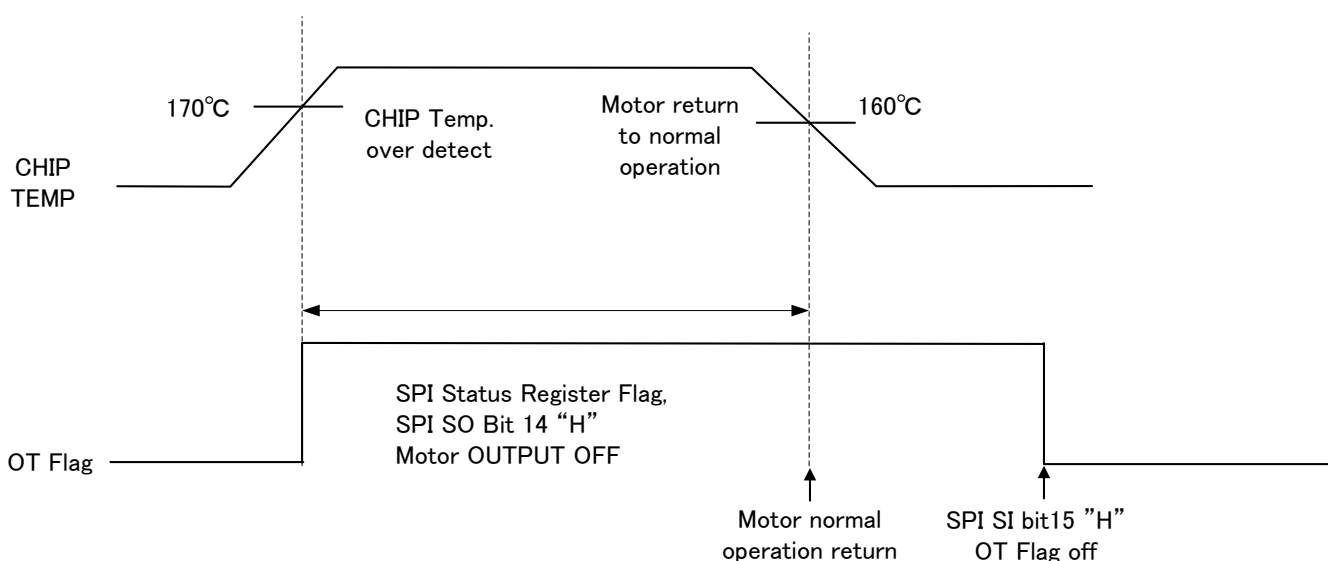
170℃

CHIP Temp. over detect

Motor return to normal operation

160℃

CHIP TEMP

SPI Status Register Flag, SPI SO Bit 14 "H" Motor OUTPUT OFF

OT Flag

Motor normal operation return

SPI SI bit15 "H" OT Flag off